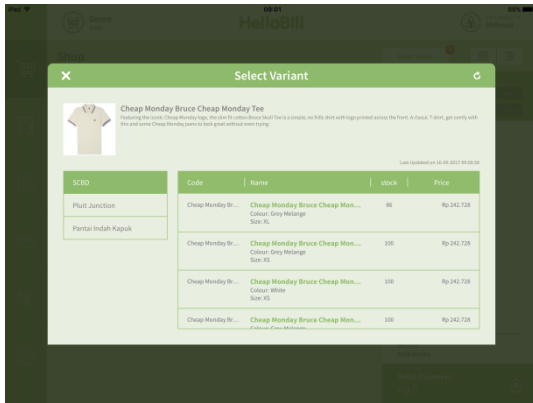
iPad 09:01 HelloBill

Select Variant

Cheap Monday Bruce Cheap Monday Tee

Featuring the iconic Cheap Monday logo, the slim fit cotton Bruce Skull Tee is a simple, no frills shirt with logo printed across the front. A classic T-shirt, get comfy with this and some Cheap Monday jeans to look great without even trying.

Last Updated on 16-09-2017 09:00:50

SCBD

Pluit Junction

Pantai Indah Kapuk

| Code | Name | stock | Price |
|---|---|---|---|
| Cheap Monday Br... | Cheap Monday Bruce Cheap Mon... Colour: Grey Melange Size: XL | 86 | Rp 242.728 |
| Cheap Monday Br... | Cheap Monday Bruce Cheap Mon... Colour: Grey Melange Size: XS | 100 | Rp 242.728 |
| Cheap Monday Br... | Cheap Monday Bruce Cheap Mon... Colour: White Size: XS | 100 | Rp 242.728 |
| Cheap Monday Br... | Cheap Monday Bruce Cheap Mon... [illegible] | 100 | Rp 242.728 |